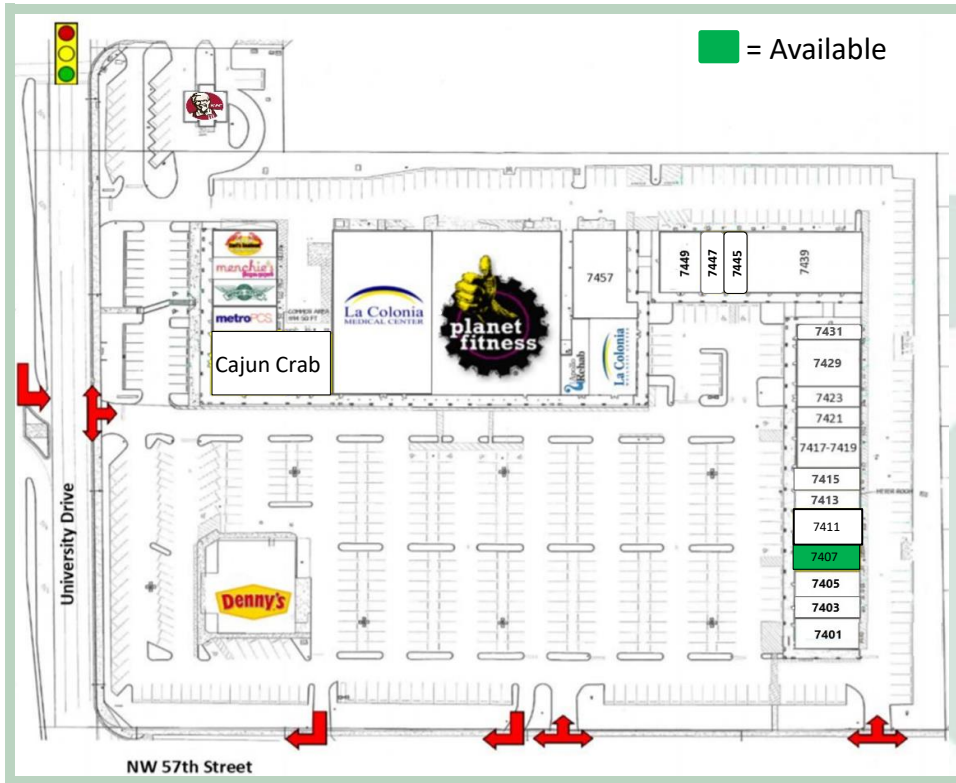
= Available

menchie's

metroPCS

Cajun Crab

La Colonia
MEDICAL CENTER

planet fitness

7457

La Colonia

7449

7447

7445

7439

7431

7429

7423

7421

7417-7419

7415

7413

7411

7407

7405

7403

7401

Denny's

University Drive

NW 57th Street